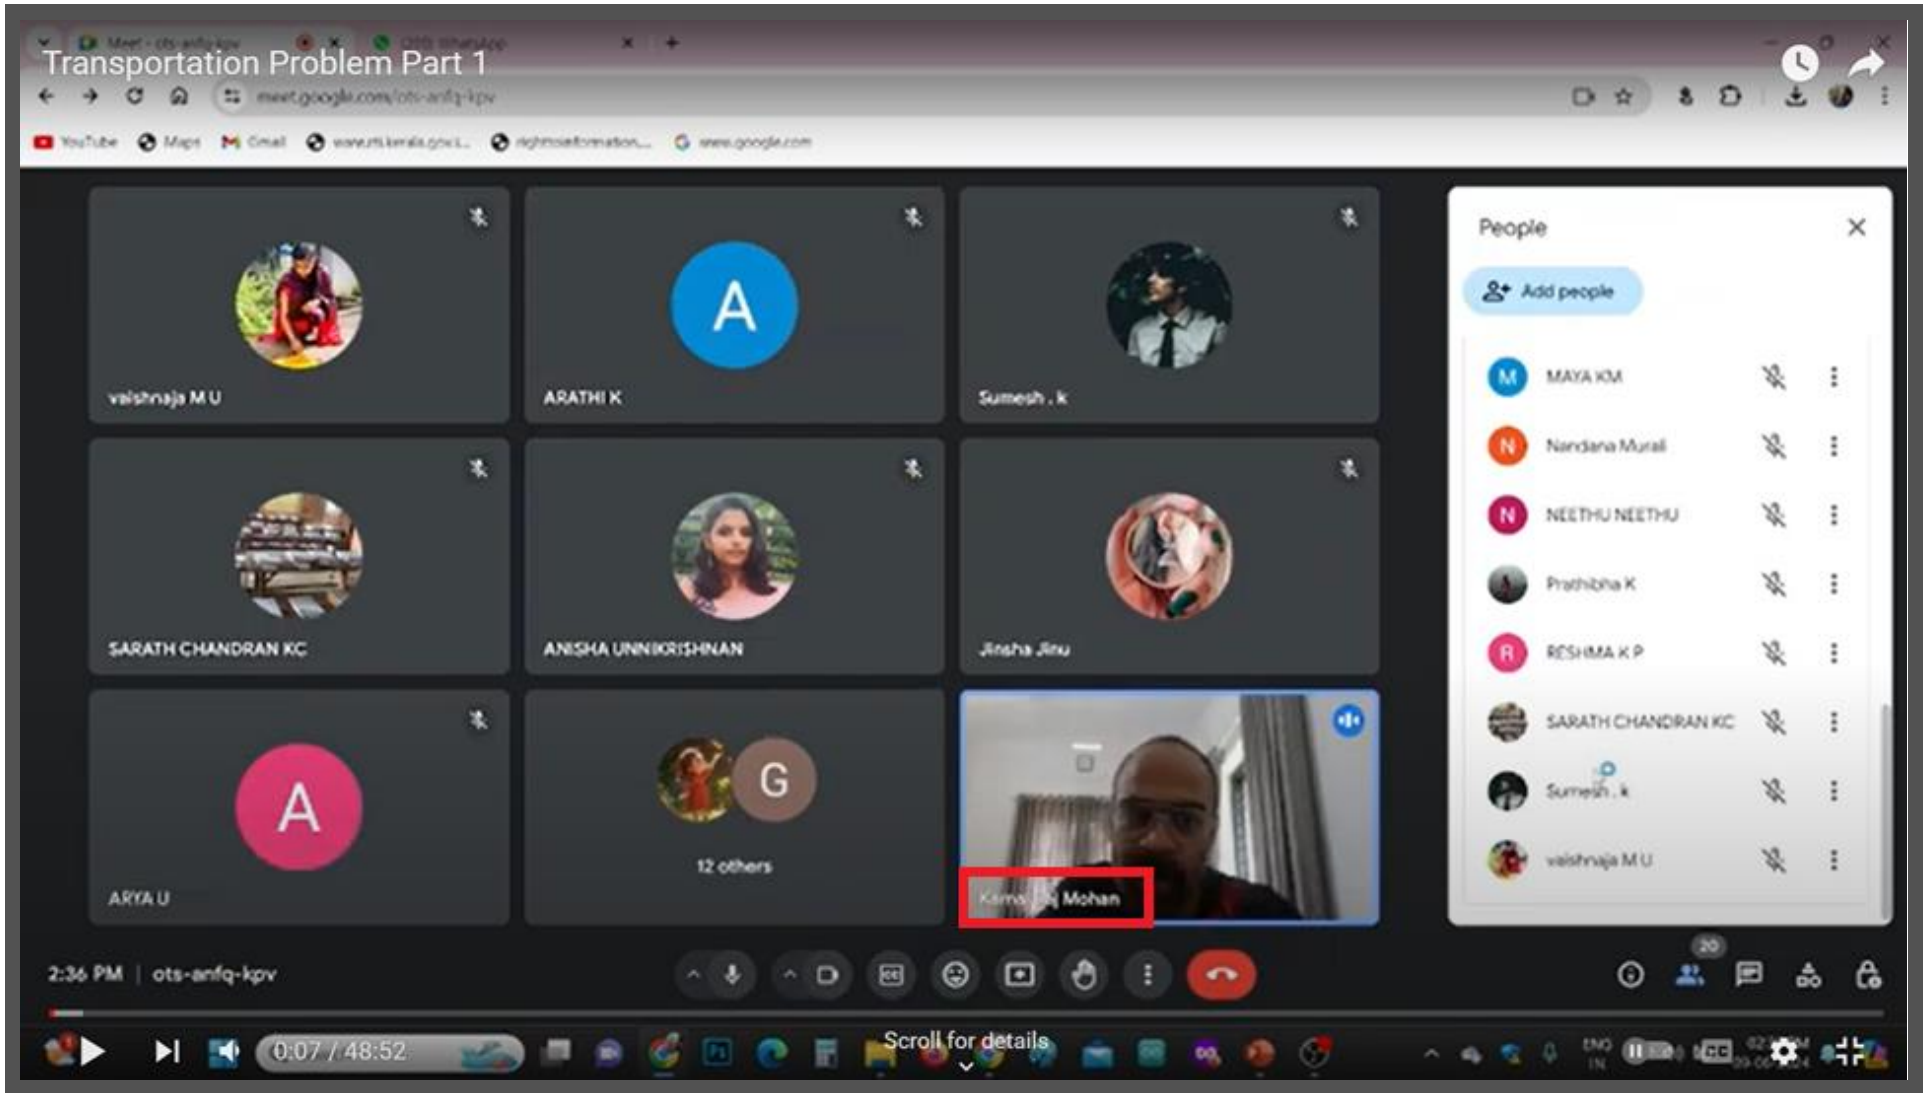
Transportation Problem Part 1

Meet - ots-anfq-kpv

meet.google.com/ots-anfq-kpv

YouTube Maps Gmail www.ots.kerala.gov.i... rightsinformation... www.google.com

vaishnaja M U

A

ARATHI K

Sumesh . k

SARATH CHANDRAN KC

ANISHA UNNIKRISHNAN

Jinsha Jinu

A

ARYA U

G

12 others

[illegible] Mohan

People

Add people

M MAYA KM

N Nandana Murali

N NEETHU NEETHU

Prathibha K

R RESHMA K P

SARATH CHANDRAN KC

Sumesh . k

vaishnaja M U

2:36 PM | ots-anfq-kpv

20

0:07 / 48:52

Scroll for details